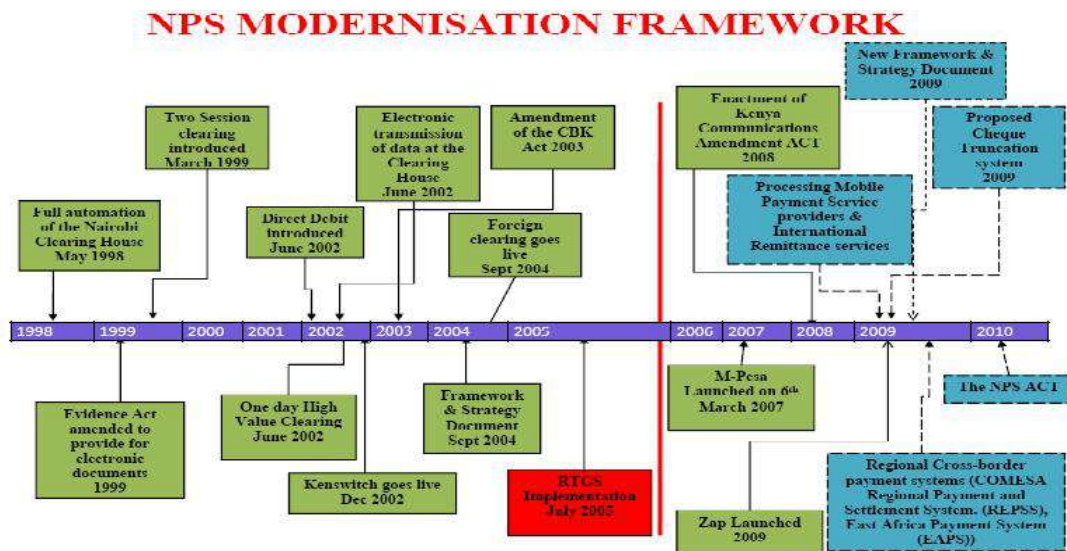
NPS MODERNISATION FRAMEWORK

New Framework & Strategy Document 2009

Two Session clearing introduced March 1999

Electronic transmission of data at the Clearing House June 2002

Amendment of the CBK Act 2003

Enactment of Kenya Communications Amendment ACT 2008

Proposed Cheque Truncation system 2009

Full automation of the Nairobi Clearing House May 1998

Direct Debit introduced June 2002

Foreign clearing goes live Sept 2004

Processing Mobile Payment Service providers & International Remittance services

1998 | 1999 | 2000 | 2001 | 2002 | 2003 | 2004 | 2005 | 2006 | 2007 | 2008 | 2009 | 2010

Evidence Act amended to provide for electronic documents 1999

One day High Value Clearing June 2002

Kenswitch goes live Dec 2002

Framework & Strategy Document Sept 2004

RTGS Implementation July 2005

M-Pesa Launched on 6th March 2007

The NPS ACT

Zap Launched 2009

Regional Cross-border payment systems (COMESA Regional Payment and Settlement System. (REPSS), East Africa Payment System (EAPS))